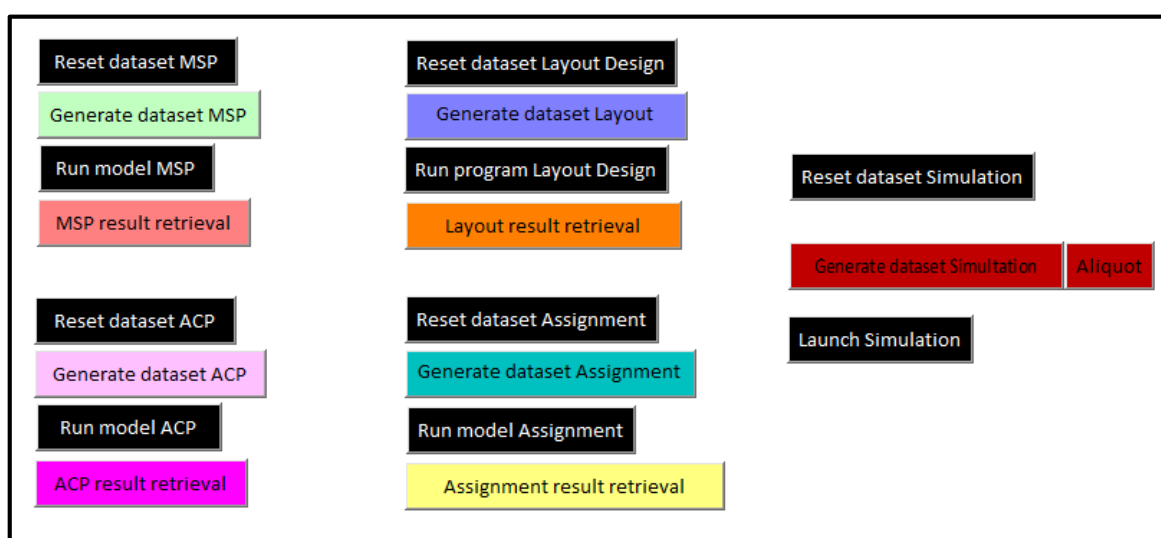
Reset dataset MSP

Generate dataset MSP

Run model MSP

MSP result retrieval

Reset dataset ACP

Generate dataset ACP

Run model ACP

ACP result retrieval

Reset dataset Layout Design

Generate dataset Layout

Run program Layout Design

Layout result retrieval

Reset dataset Assignment

Generate dataset Assignment

Run model Assignment

Assignment result retrieval

Reset dataset Simulation

Generate dataset Simultation

Aliquot

Launch Simulation